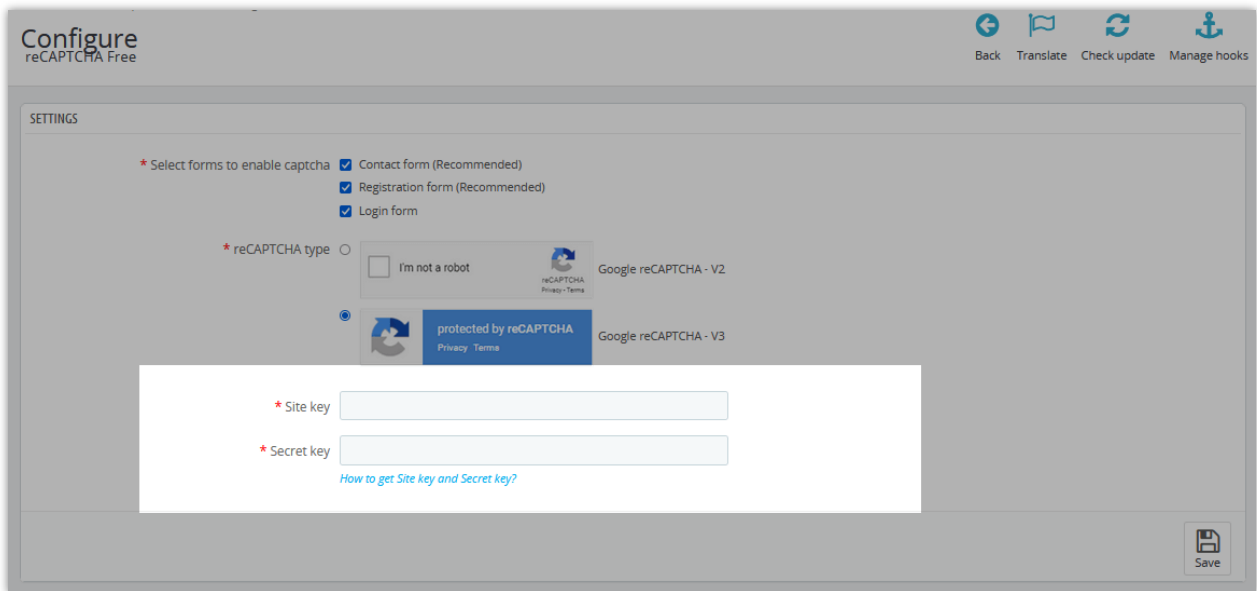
Configure
reCAPTCHA Free

Back Translate Check update Manage hooks

SETTINGS

* Select forms to enable captcha
Contact form (Recommended)
Registration form (Recommended)
Login form

* reCAPTCHA type
I'm not a robot
reCAPTCHA
Privacy - Terms
Google reCAPTCHA - V2

protected by reCAPTCHA
Privacy · Terms
Google reCAPTCHA - V3

* Site key

* Secret key

How to get Site key and Secret key?

Save